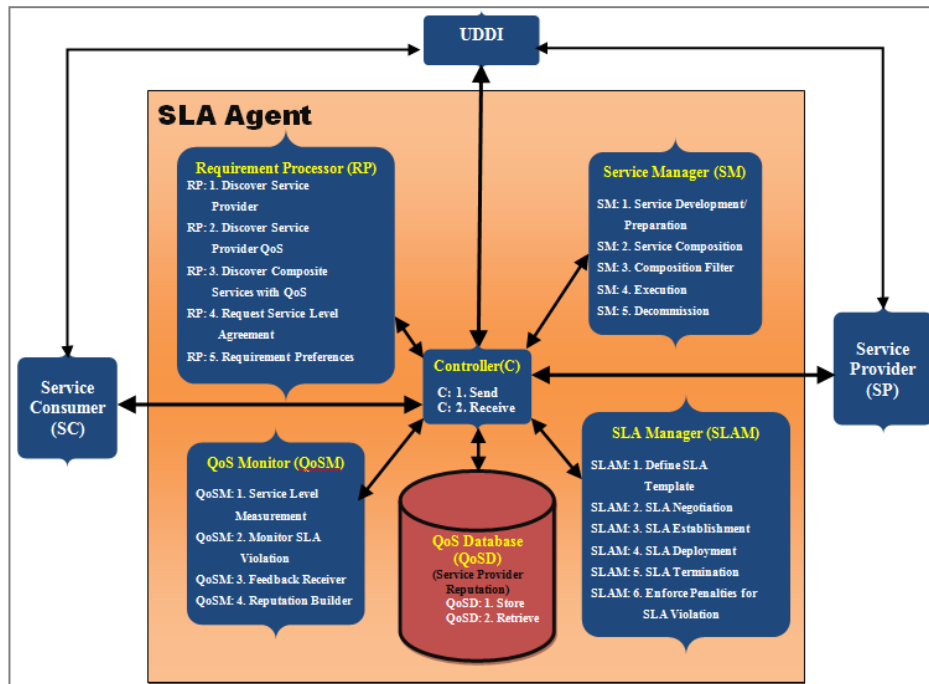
UDDI

SLA Agent

Requirement Processor (RP)
RP: 1. Discover Service Provider
RP: 2. Discover Service Provider QoS
RP: 3. Discover Composite Services with QoS
RP: 4. Request Service Level Agreement
RP: 5. Requirement Preferences

Service Manager (SM)
SM: 1. Service Development/ Preparation
SM: 2. Service Composition
SM: 3. Composition Filter
SM: 4. Execution
SM: 5. Decommission

Service Consumer (SC)

Controller(C)
C: 1. Send
C: 2. Receive

Service Provider (SP)

QoS Monitor (QoSM)
QoSM: 1. Service Level Measurement
QoSM: 2. Monitor SLA Violation
QoSM: 3. Feedback Receiver
QoSM: 4. Reputation Builder

QoS Database (QoSD)
(Service Provider Reputation)
QoSD: 1. Store
QoSD: 2. Retrieve

SLA Manager (SLAM)
SLAM: 1. Define SLA Template
SLAM: 2. SLA Negotiation
SLAM: 3. SLA Establishment
SLAM: 4. SLA Deployment
SLAM: 5. SLA Termination
SLAM: 6. Enforce Penalties for SLA Violation